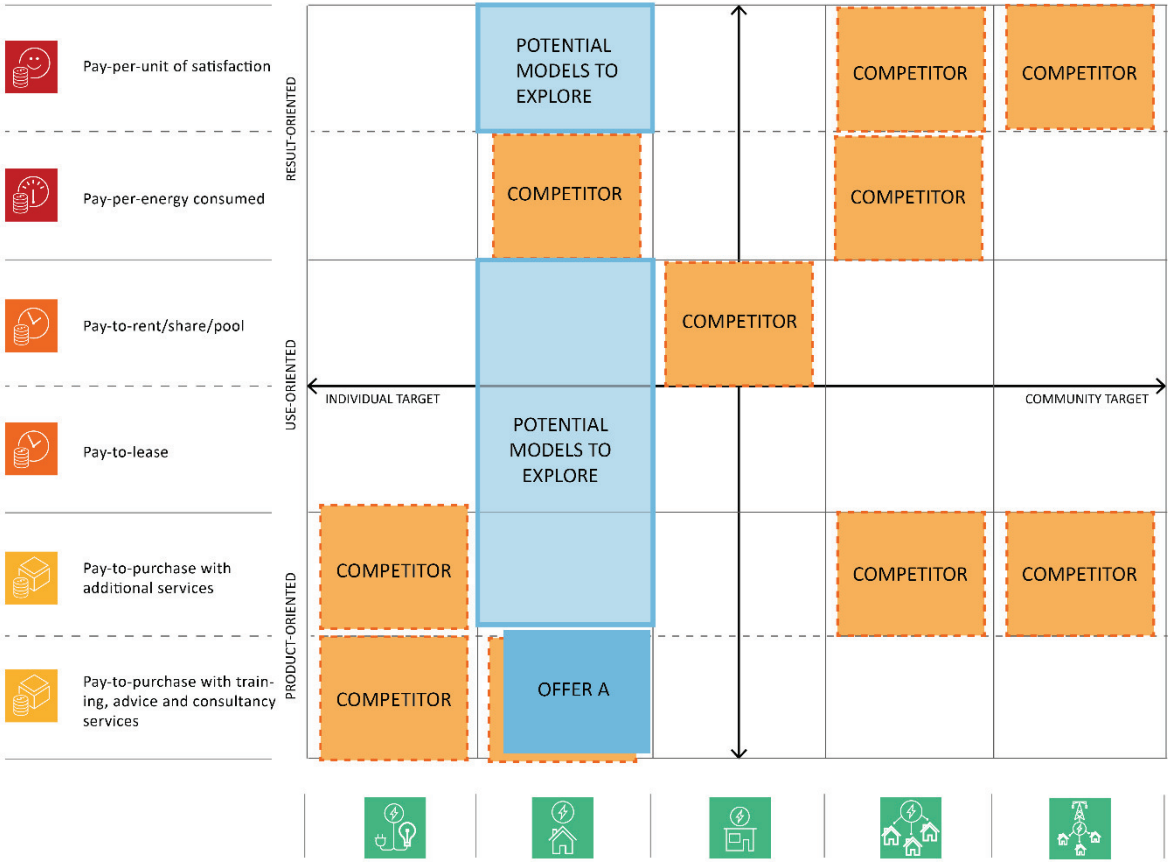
Pay-per-unit of satisfaction

Pay-per-energy consumed

Pay-to-rent/share/pool

Pay-to-lease

Pay-to-purchase with additional services

Pay-to-purchase with training, advice and consultancy services

RESULT-ORIENTED

USE-ORIENTED

PRODUCT-ORIENTED

POTENTIAL MODELS TO EXPLORE

COMPETITOR

COMPETITOR

COMPETITOR

COMPETITOR

COMPETITOR

INDIVIDUAL TARGET

COMMUNITY TARGET

POTENTIAL MODELS TO EXPLORE

COMPETITOR

COMPETITOR

COMPETITOR

COMPETITOR

OFFER A